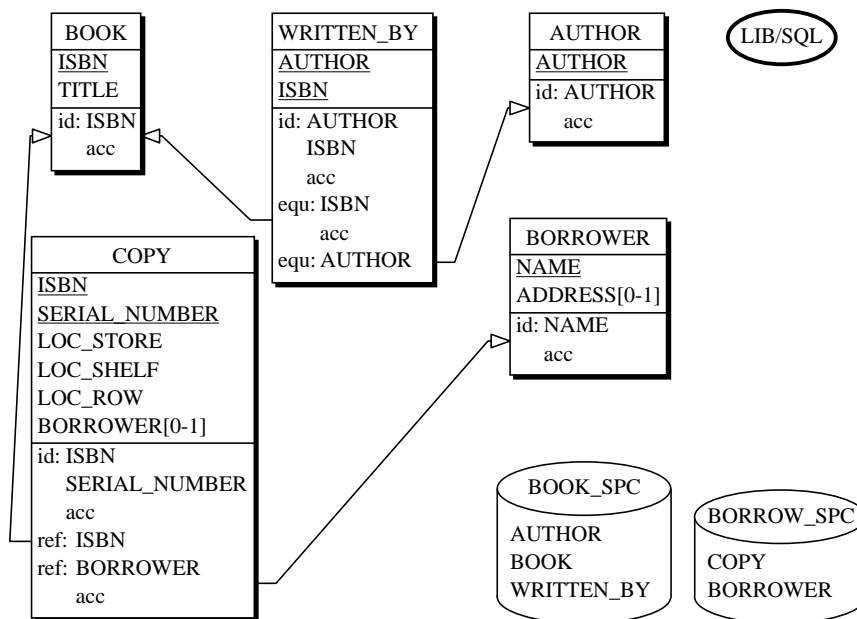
BOOK
ISBN
TITLE
id: ISBN
acc

WRITTEN_BY
AUTHOR
ISBN
id: AUTHOR
ISBN
acc
equ: ISBN
acc
equ: AUTHOR

AUTHOR
AUTHOR
id: AUTHOR
acc

LIB/SQL

COPY
ISBN
SERIAL_NUMBER
LOC_STORE
LOC_SHELF
LOC_ROW
BORROWER[0-1]
id: ISBN
SERIAL_NUMBER
acc
ref: ISBN
ref: BORROWER
acc

BORROWER
NAME
ADDRESS[0-1]
id: NAME
acc

BOOK_SPC
AUTHOR
BOOK
WRITTEN_BY

BORROW_SPC
COPY
BORROWER